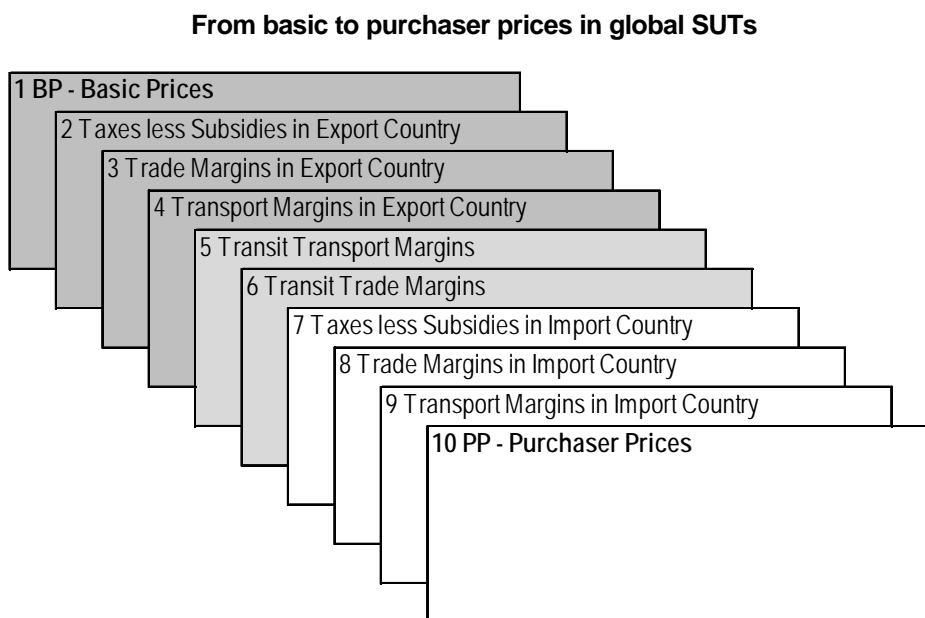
From basic to purchaser prices in global SUTs

1 BP - Basic Prices

2 Taxes less Subsidies in Export Country

3 Trade Margins in Export Country

4 Transport Margins in Export Country

5 Transit Transport Margins

6 Transit Trade Margins

7 Taxes less Subsidies in Import Country

8 Trade Margins in Import Country

9 Transport Margins in Import Country

10 PP - Purchaser Prices